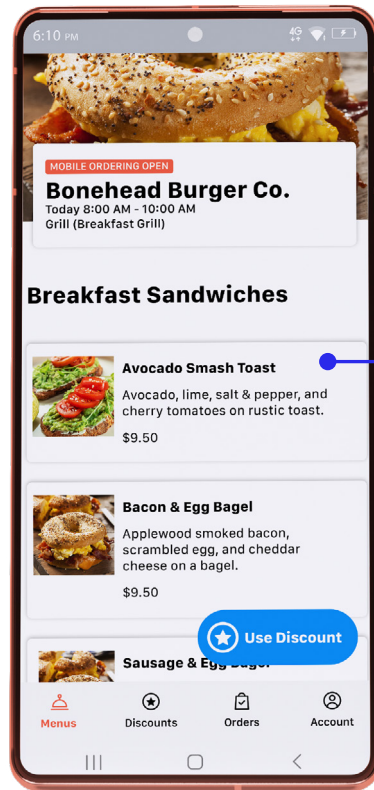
6:10 PM

4G

MOBILE ORDERING OPEN

Bonehead Burger Co.

Today 8:00 AM - 10:00 AM
Grill (Breakfast Grill)

Breakfast Sandwiches

Avocado Smash Toast

Avocado, lime, salt & pepper, and cherry tomatoes on rustic toast.

$9.50

Bacon & Egg Bagel

Applewood smoked bacon, scrambled egg, and cheddar cheese on a bagel.

$9.50

Use Discount

Sausage & Egg Bagel

Menus

Discounts

Orders

Account